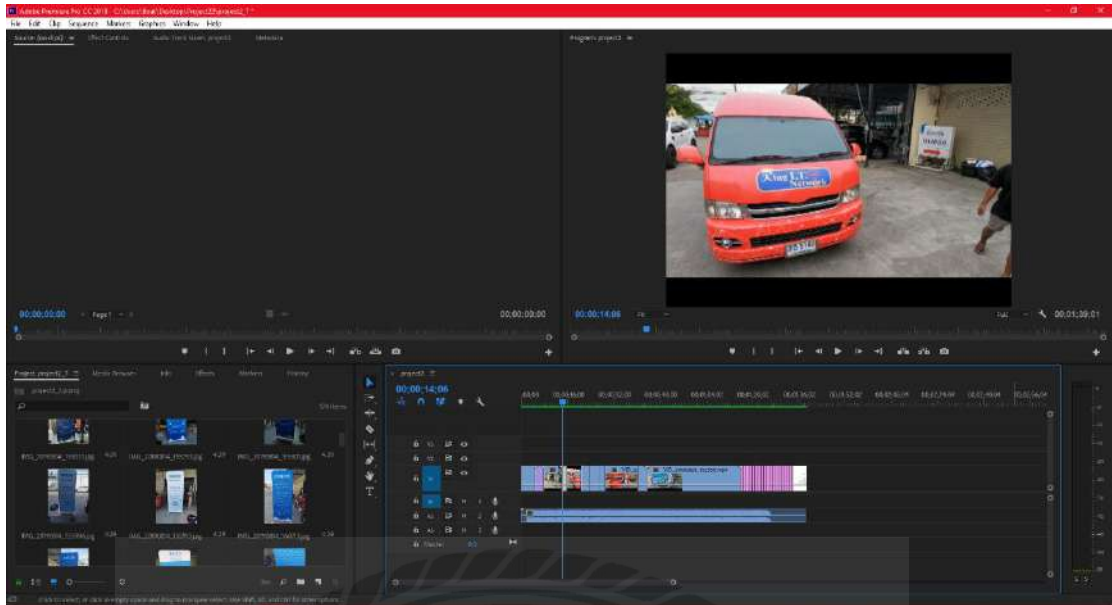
Adobe Premiere Pro CC 2018 - C:\Users\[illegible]\Desktop\project2\project2_1 *

File Edit Clip Sequence Markers Graphics Window Help

Source: (no clips) Effect Controls Audio Track Mixer: project2 Metadata

Program: project2

King L.T. Network

00;00;00;00 Page 1 00;00;00;00

00;00;14;06 Fit Full 00;01;39;01

Project: project2_1 Media Browser Info Effects Markers History

project2_1.prproj

59 Items

IMG_20190904_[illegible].jpg 4:29 IMG_20190904_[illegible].jpg 4:29 IMG_20190904_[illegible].jpg 4:29

IMG_20190904_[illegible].jpg 4:29 IMG_20190904_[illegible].jpg 4:29 IMG_20190904_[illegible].jpg 4:29

project2

00;00;14;06

Master 0.0

Click to select, or click in empty space and drag to marquee select. Use Shift, Alt, and Ctrl for other options.